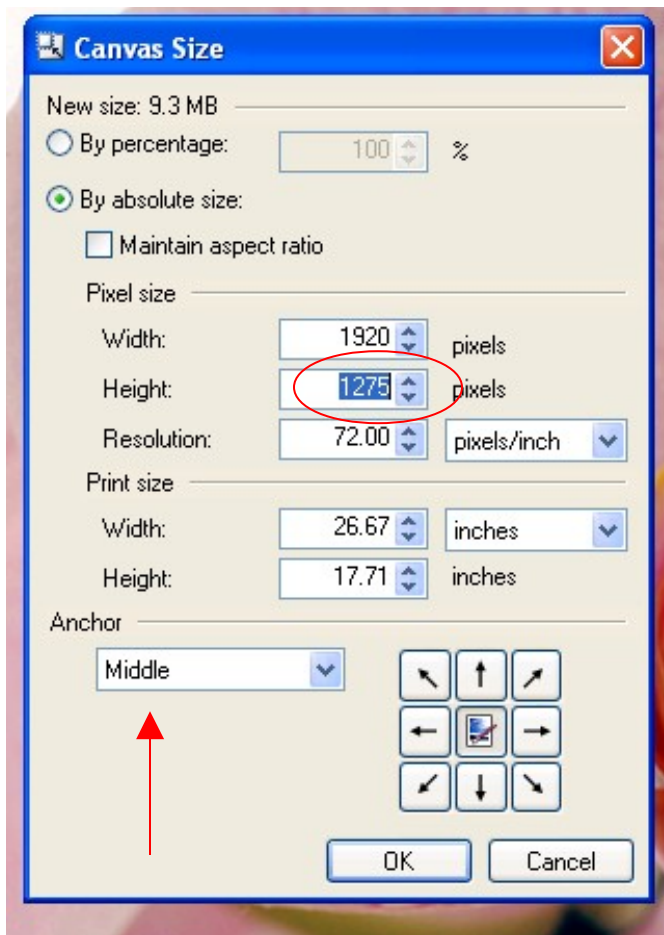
Canvas Size

New size: 9.3 MB

By percentage: 100 %

By absolute size:

Maintain aspect ratio

Pixel size

Width: 1920 pixels

Height: 1275 pixels

Resolution: 72.00 pixels/inch

Print size

Width: 26.67 inches

Height: 17.71 inches

Anchor

Middle

OK

Cancel